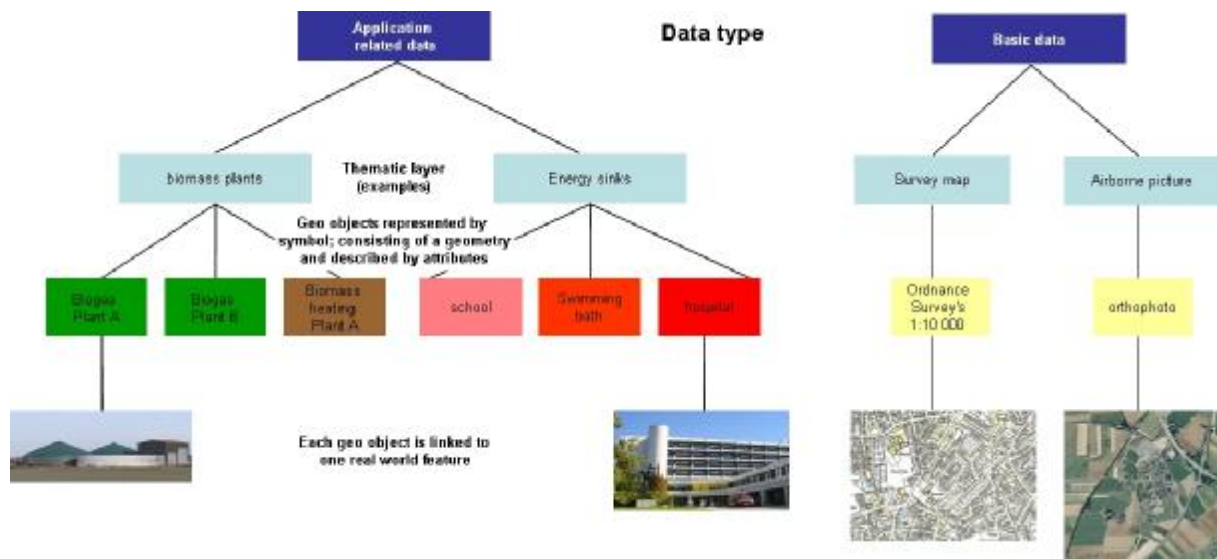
Application related data

Data type

Basic data

biomass plants

Thematic layer (examples)

Energy sinks

Survey map

Airborne picture

Geo objects represented by symbol; consisting of a geometry and described by attributes

Biogas Plant A

Biogas Plant B

Biomass heating Plant A

school

Swimming bath

hospital

Ordnance Survey's 1:10 000

orthophoto

Each geo object is linked to one real world feature